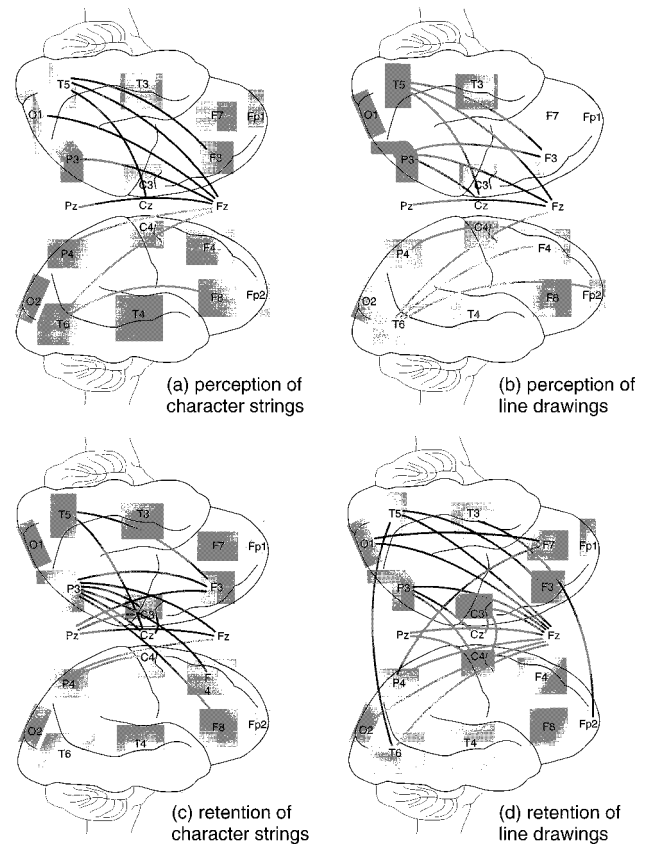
T5
T3
O1
F7
Fp1
P3
F3
C3
Pz
Cz
Fz
C4
P4
F4
O2
F8
Fp2
T6
T4

(a) perception of character strings

T5
T3
O1
F7
Fp1
P3
F3
C3
Pz
Cz
Fz
C4
P4
F4
O2
F8
Fp2
T6
T4

(b) perception of line drawings

T5
T3
O1
F7
Fp1
P3
F3
C3
Pz
Cz
Fz
C4
P4
F4
O2
F8
Fp2
T6
T4

(c) retention of character strings

T5
T3
O1
F7
Fp1
P3
F3
C3
Pz
Cz
Fz
C4
P4
F4
O2
F8
Fp2
T6
T4

(d) retention of line drawings